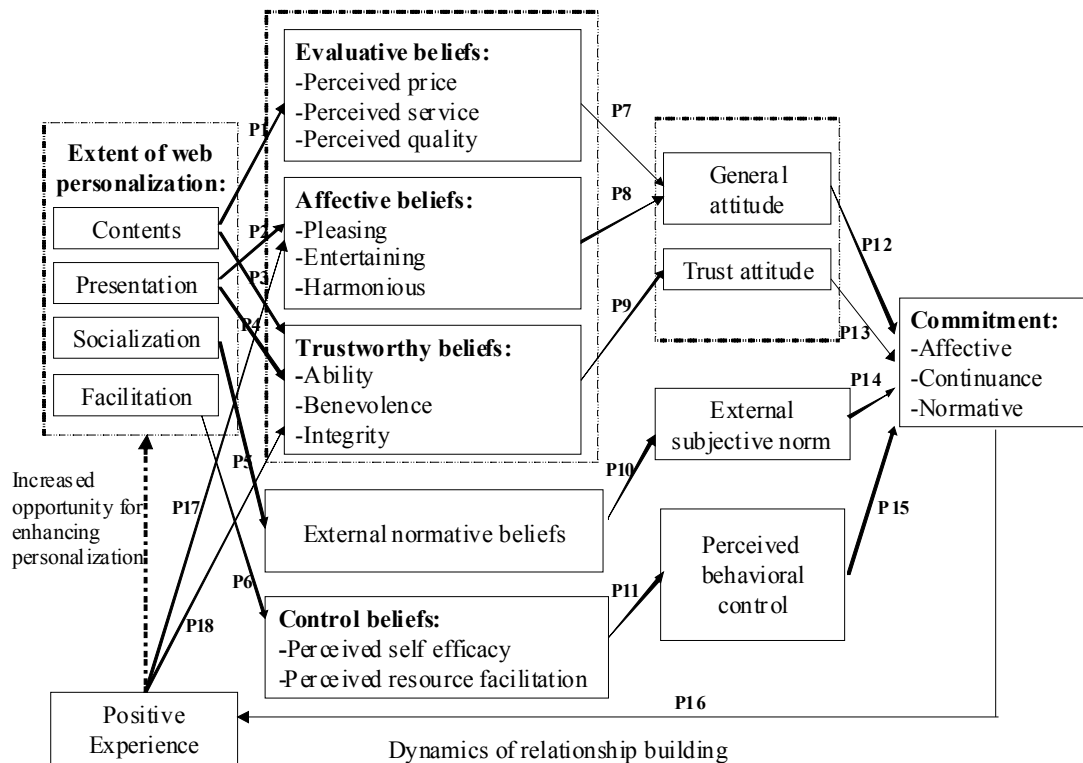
Extent of web personalization:
Contents
Presentation
Socialization
Facilitation

Increased opportunity for enhancing personalization

P1
P2
P3
P4
P5
P6
P17
P18

Evaluative beliefs:
-Perceived price
-Perceived service
-Perceived quality

Affective beliefs:
-Pleasing
-Entertaining
-Harmonious

Trustworthy beliefs:
-Ability
-Benevolence
-Integrity

P7
P8
P9

General attitude

Trust attitude

P12
P13

Commitment:
-Affective
-Continuance
-Normative

P14

External subjective norm

P10

External normative beliefs

Perceived behavioral control

P11

P15

Control beliefs:
-Perceived self efficacy
-Perceived resource facilitation

P16

Positive Experience

Dynamics of relationship building